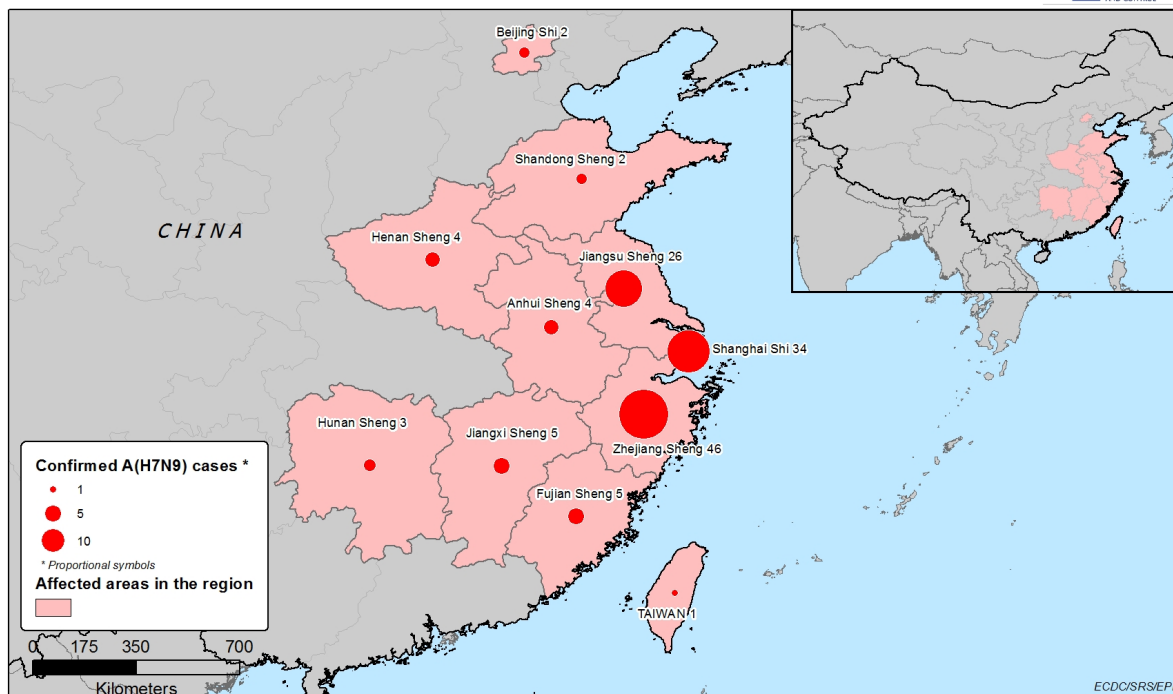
Beijing Shi 2

Shandong Sheng 2

CHINA

Henan Sheng 4

Jiangsu Sheng 26

Anhui Sheng 4

Shanghai Shi 34

Hunan Sheng 3

Jiangxi Sheng 5

Zhejiang Sheng 46

Fujian Sheng 5

TAIWAN 1

Confirmed A(H7N9) cases *

1

5

10

* Proportional symbols

Affected areas in the region

0 175 350 700

Kilometers

ECDC/SRS/EP